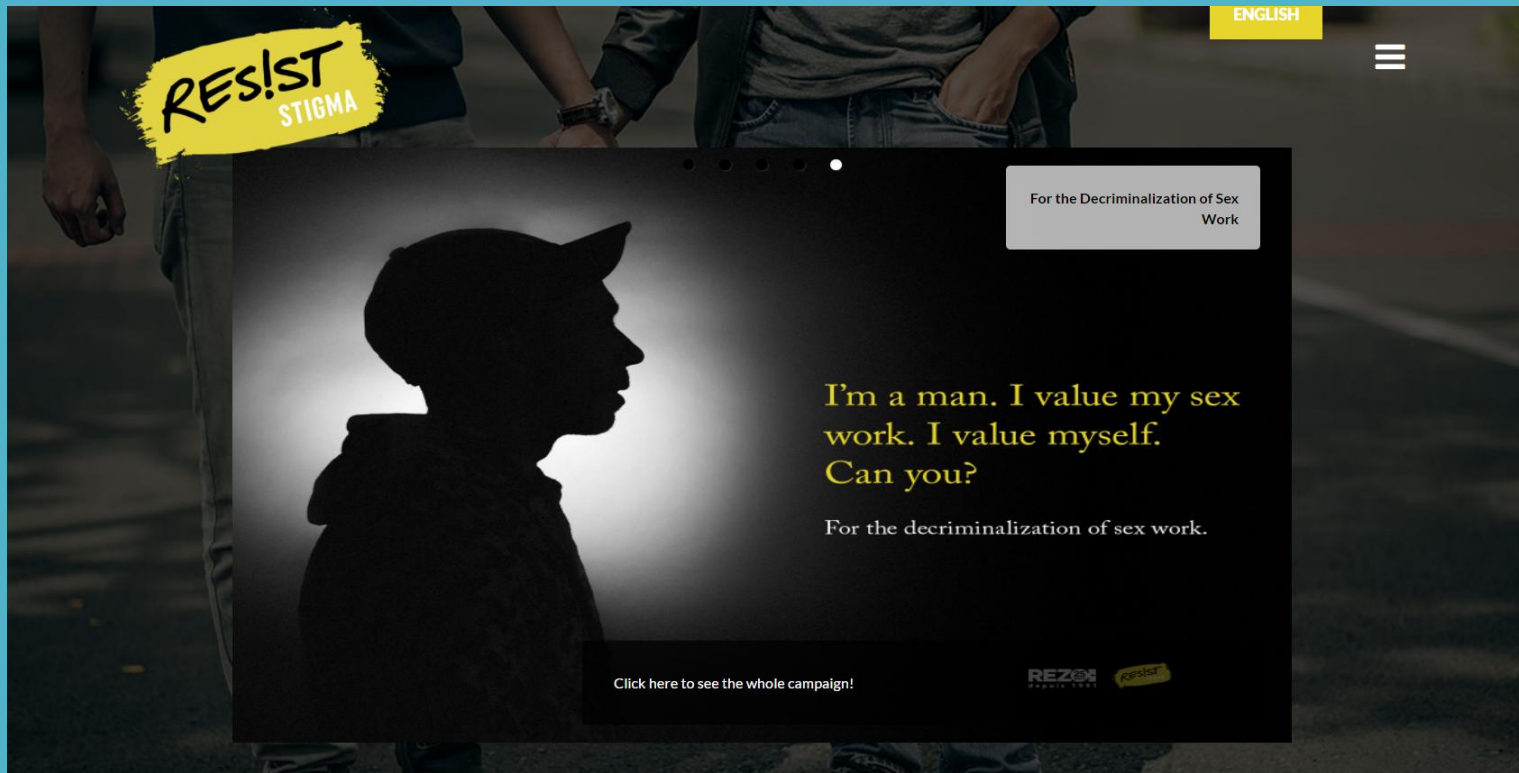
ENGLISH

RES!ST STIGMA

For the Decriminalization of Sex Work

I'm a man. I value my sex work. I value myself. Can you?

For the decriminalization of sex work.

Click here to see the whole campaign!

REZO depuis 1991

RES!ST